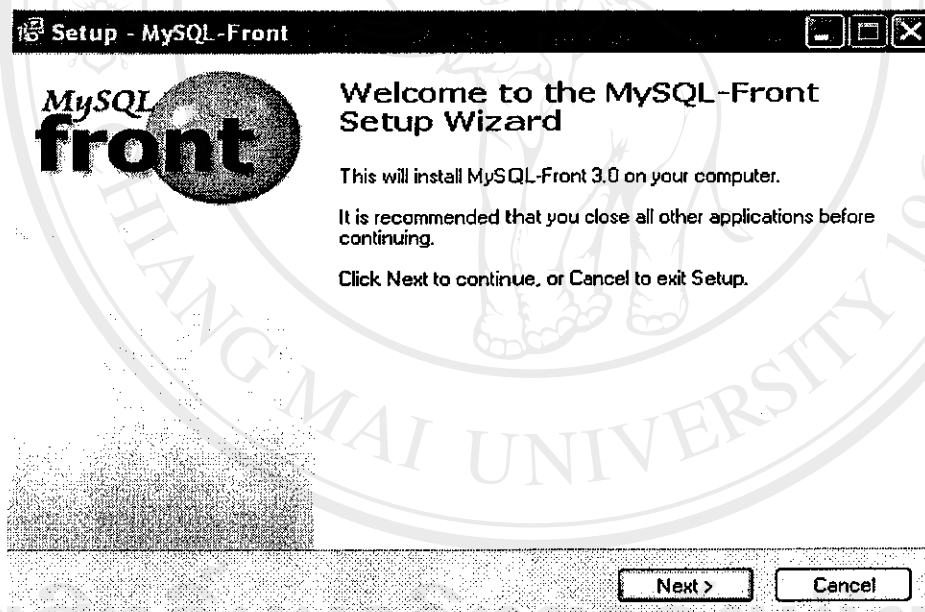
Setup - MySQL-Front

MySQL front

Welcome to the MySQL-Front Setup Wizard

This will install MySQL-Front 3.0 on your computer.

It is recommended that you close all other applications before continuing.

Click Next to continue, or Cancel to exit Setup.

HIANG MAI UNIVERSITY

Next >

Cancel